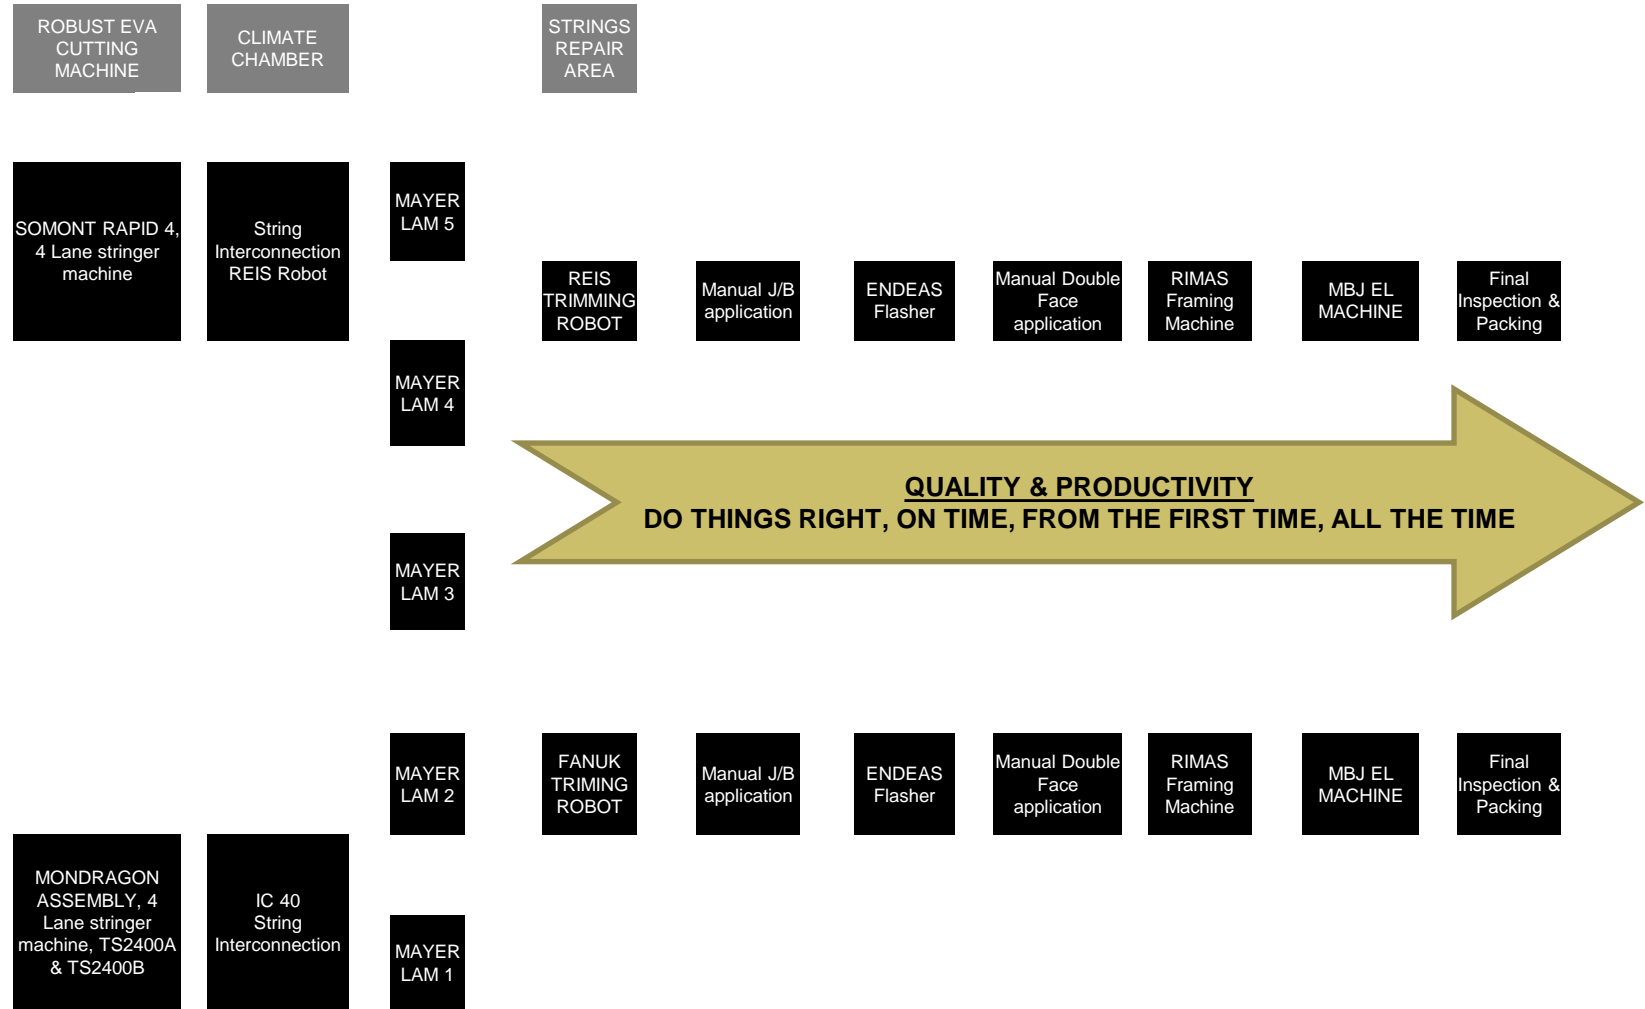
ROBUST EVA CUTTING MACHINE

CLIMATE CHAMBER

STRINGS REPAIR AREA

SOMONT RAPID 4, 4 Lane stringer machine

String Interconnection REIS Robot

MAYER LAM 5

REIS TRIMMING ROBOT

Manual J/B application

ENDEAS Flasher

Manual Double Face application

RIMAS Framing Machine

MBJ EL MACHINE

Final Inspection & Packing

MAYER LAM 4

QUALITY & PRODUCTIVITY
DO THINGS RIGHT, ON TIME, FROM THE FIRST TIME, ALL THE TIME

MAYER LAM 3

MAYER LAM 2

FANUK TRIMING ROBOT

Manual J/B application

ENDEAS Flasher

Manual Double Face application

RIMAS Framing Machine

MBJ EL MACHINE

Final Inspection & Packing

MONDRAGON ASSEMBLY, 4 Lane stringer machine, TS2400A & TS2400B

IC 40 String Interconnection

MAYER LAM 1